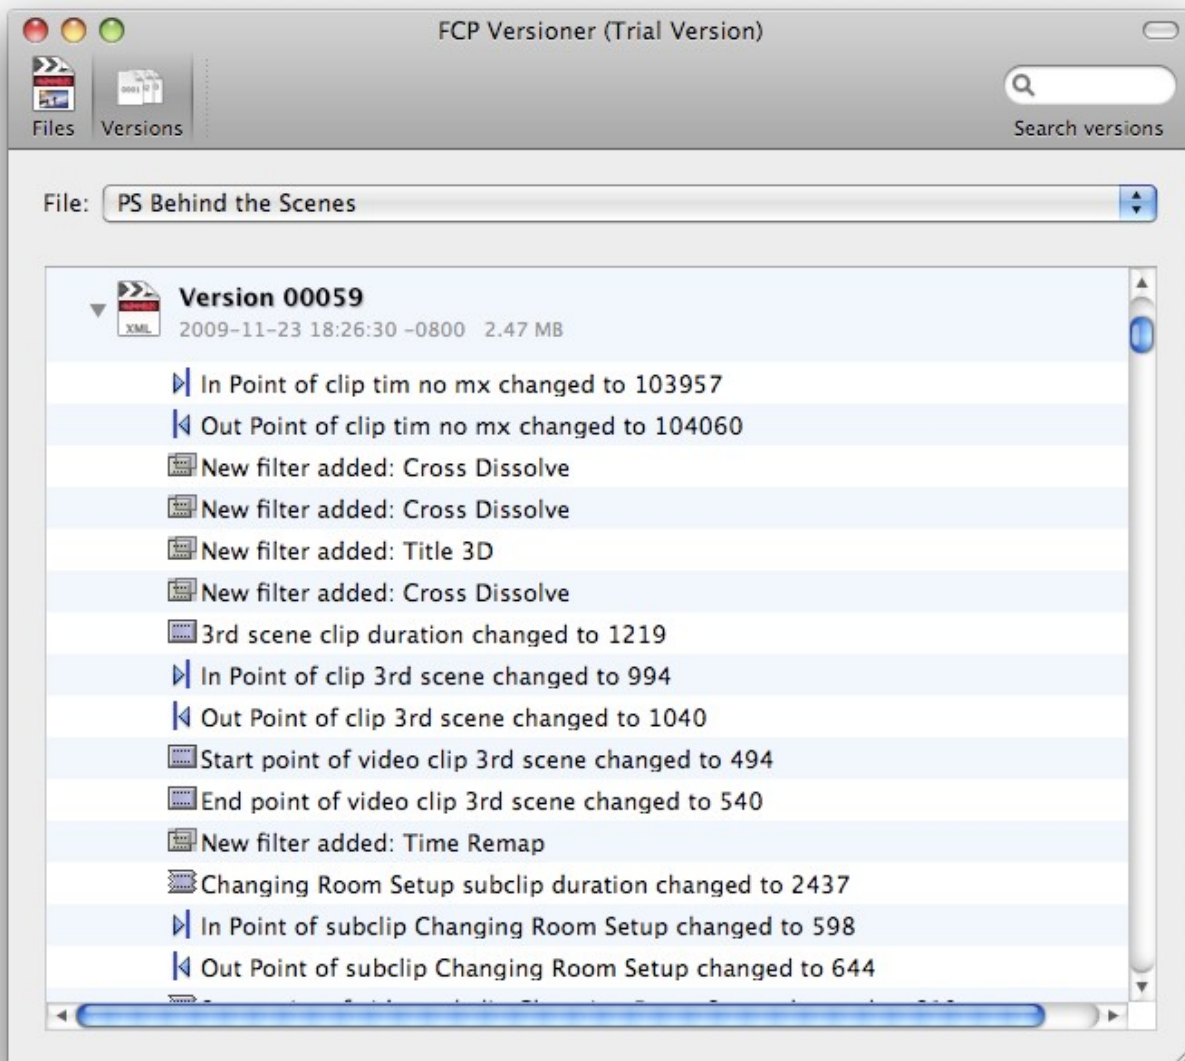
FCP Versioner (Trial Version)

Files Versions

Search versions

File: PS Behind the Scenes

Version 00059
2009-11-23 18:26:30 -0800 2.47 MB

In Point of clip tim no mx changed to 103957
Out Point of clip tim no mx changed to 104060
New filter added: Cross Dissolve
New filter added: Cross Dissolve
New filter added: Title 3D
New filter added: Cross Dissolve
3rd scene clip duration changed to 1219
In Point of clip 3rd scene changed to 994
Out Point of clip 3rd scene changed to 1040
Start point of video clip 3rd scene changed to 494
End point of video clip 3rd scene changed to 540
New filter added: Time Remap
Changing Room Setup subclip duration changed to 2437
In Point of subclip Changing Room Setup changed to 598
Out Point of subclip Changing Room Setup changed to 644
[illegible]